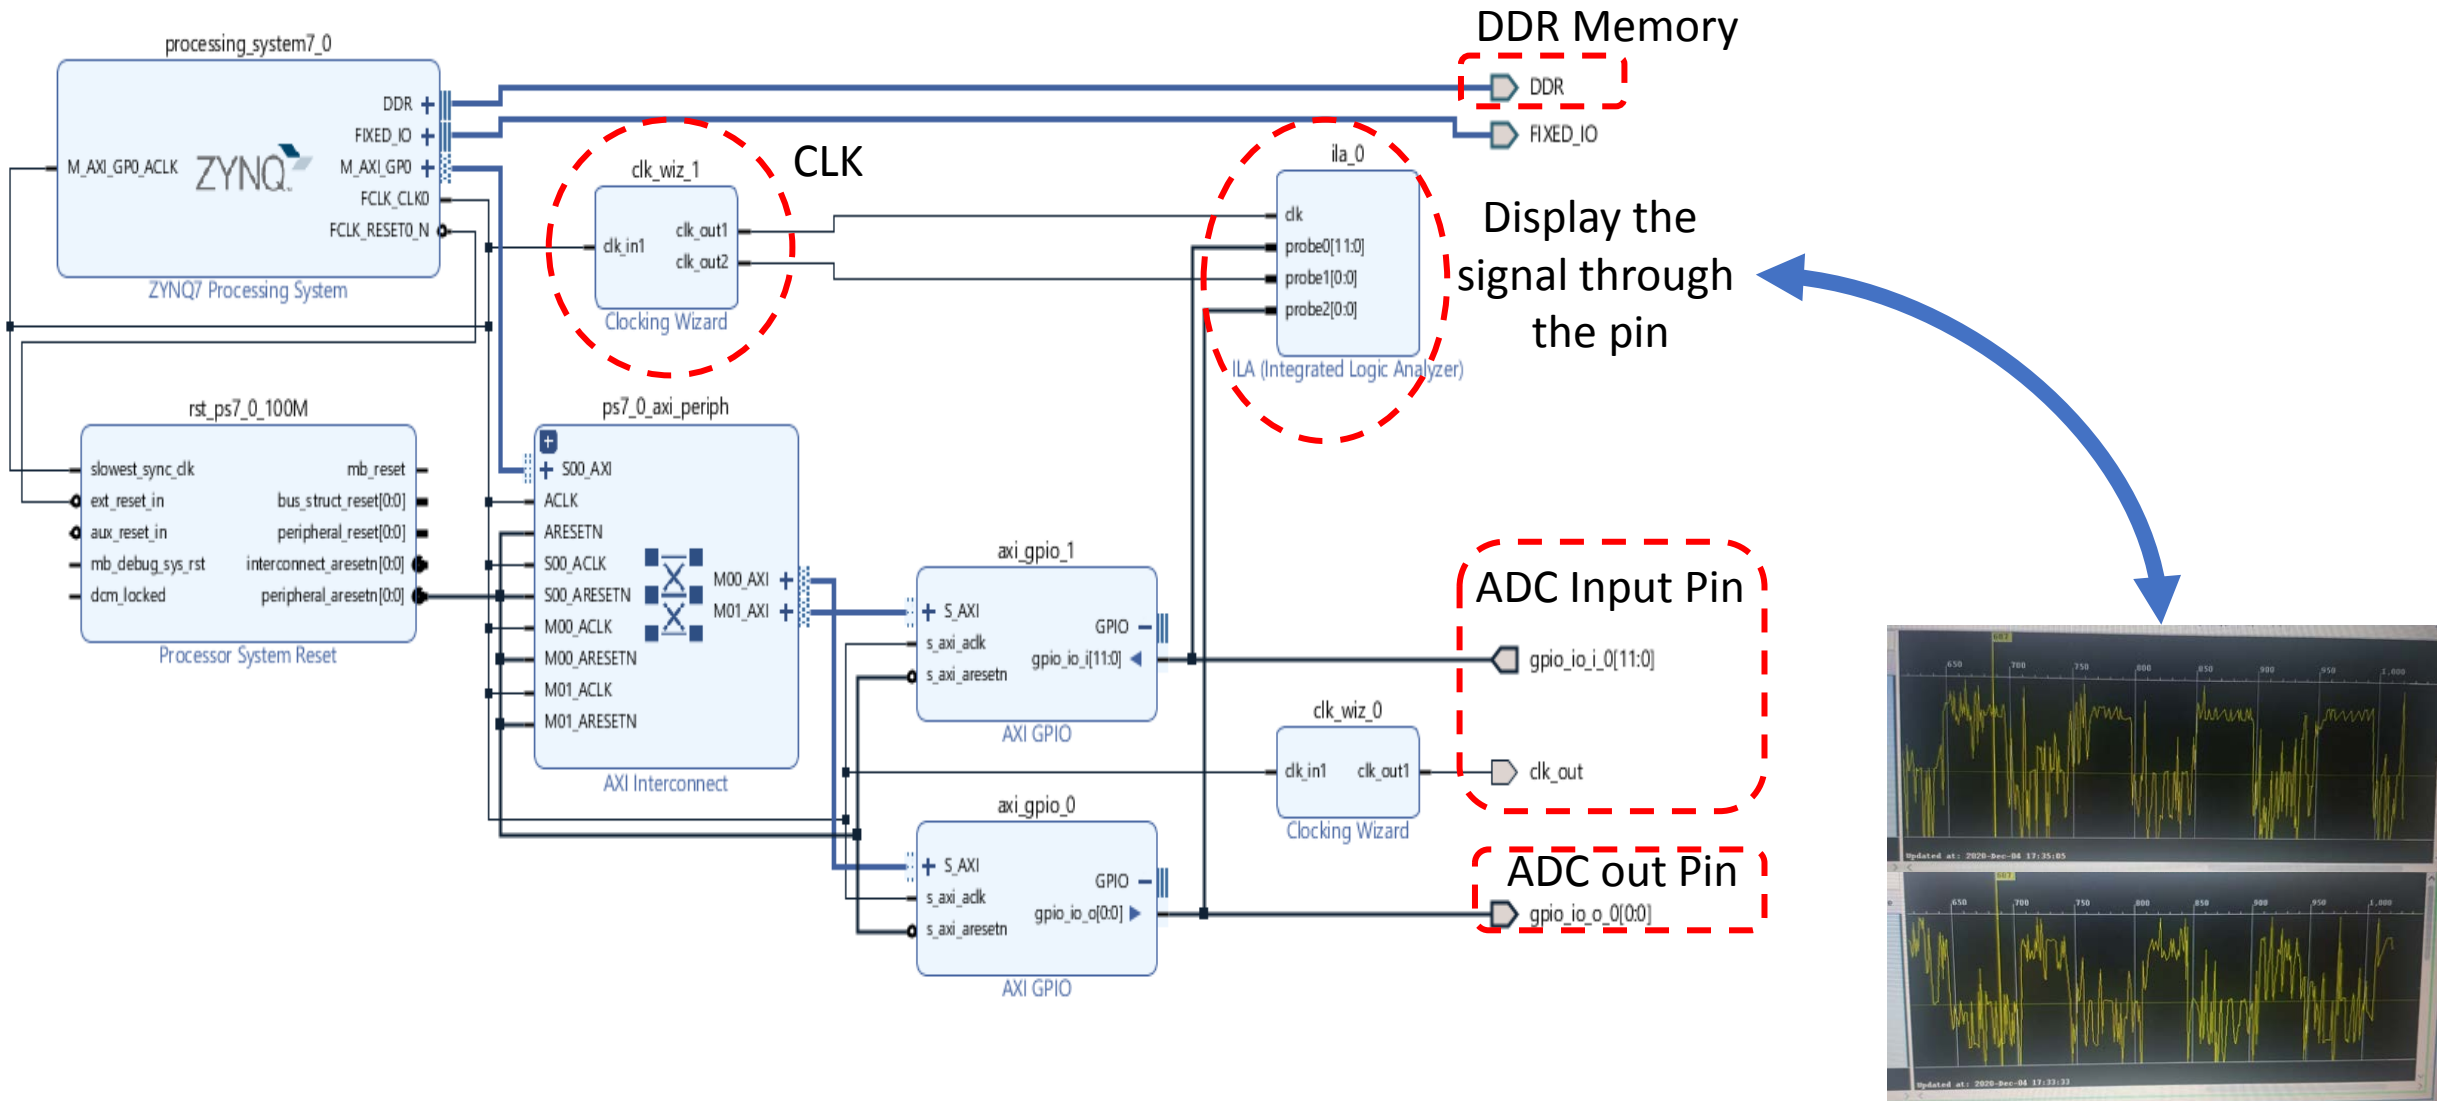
processing_system7_0

DDR +
FIXED_IO +
M_AXI_GP0_ACLK
ZYNQ
M_AXI_GP0 +
FCLK_CLK0
FCLK_RESET0_N

ZYNQ7 Processing System

DDR Memory

DDR

FIXED_IO

clk_wiz_1

clk_in1
clk_out1
clk_out2

Clocking Wizard

CLK

ila_0

clk
probe0[11:0]
probe1[0:0]
probe2[0:0]

ILA (Integrated Logic Analyzer)

Display the signal through the pin

rst_ps7_0_100M

slowest_sync_clk
mb_reset
ext_reset_in
bus_struct_reset[0:0]
aux_reset_in
peripheral_reset[0:0]
mb_debug_sys_rst
interconnect_aresetn[0:0]
dcm_locked
peripheral_aresetn[0:0]

Processor System Reset

ps7_0_axi_periph

+ S00_AXI
ACLK
ARESETN
S00_ACLK
S00_ARESETN
M00_ACLK
M00_ARESETN
M01_ACLK
M01_ARESETN
M00_AXI +
M01_AXI +

AXI Interconnect

axi_gpio_1

+ S_AXI
s_axi_aclk
s_axi_aresetn
GPIO
gpio_io_i[11:0]

AXI GPIO

ADC Input Pin

gpio_io_i_0[11:0]

clk_wiz_0

clk_in1
clk_out1

Clocking Wizard

clk_out

axi_gpio_0

+ S_AXI
s_axi_aclk
s_axi_aresetn
GPIO
gpio_io_o[0:0]

AXI GPIO

ADC out Pin

gpio_io_o_0[0:0]

650 700 750 800 850 900 950 1,000
Updated at: 2020-Dec-04 17:35:05
650 700 750 800 850 900 950 1,000
Updated at: 2020-Dec-04 17:33:33